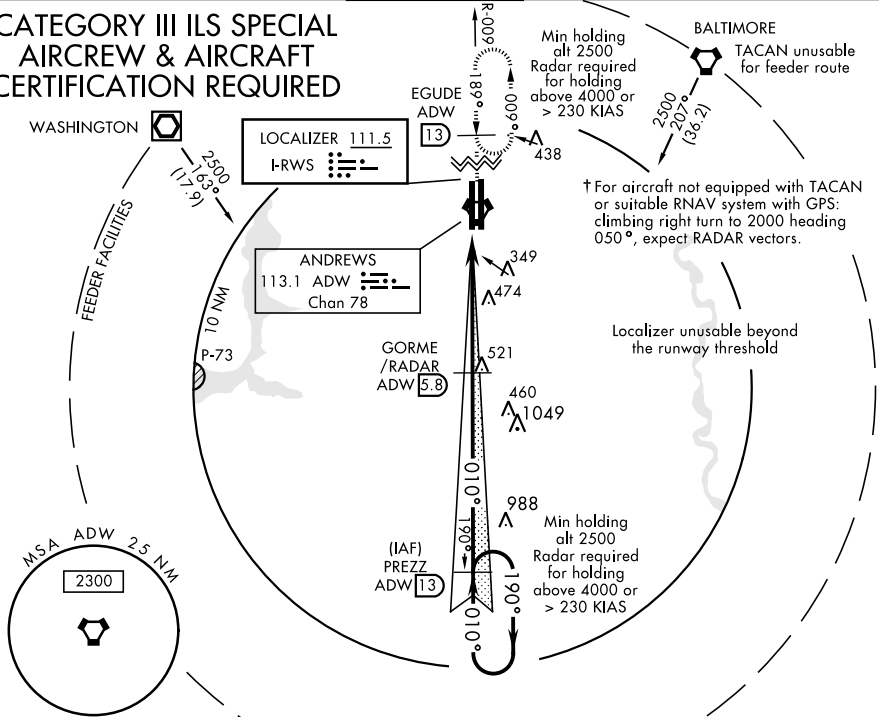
CATEGORY III ILS SPECIAL AIRCREW & AIRCRAFT CERTIFICATION REQUIRED

R-009

189°

009°

Min holding alt 2500 Radar required for holding above 4000 or > 230 KIAS

BALTIMORE
TACAN unusable for feeder route

2500
207°
(36.2)

EGUDE
ADW
13

438

WASHINGTON

2500
163°
(17.9)

LOCALIZER 111.5
I-RWS

† For aircraft not equipped with TACAN or suitable RNAV system with GPS: climbing right turn to 2000 heading 050°, expect RADAR vectors.

FEEDER FACILITIES

ANDREWS
113.1 ADW
Chan 78

349

474

10 NM

Localizer unusable beyond the runway threshold

GORME
/RADAR
ADW 5.8

521

P-73

460

1049

010°

988

Min holding alt 2500 Radar required for holding above 4000 or > 230 KIAS

(IAF)
PREZZ
ADW 13

190°

190°

010°

MSA ADW 25 NM

2300